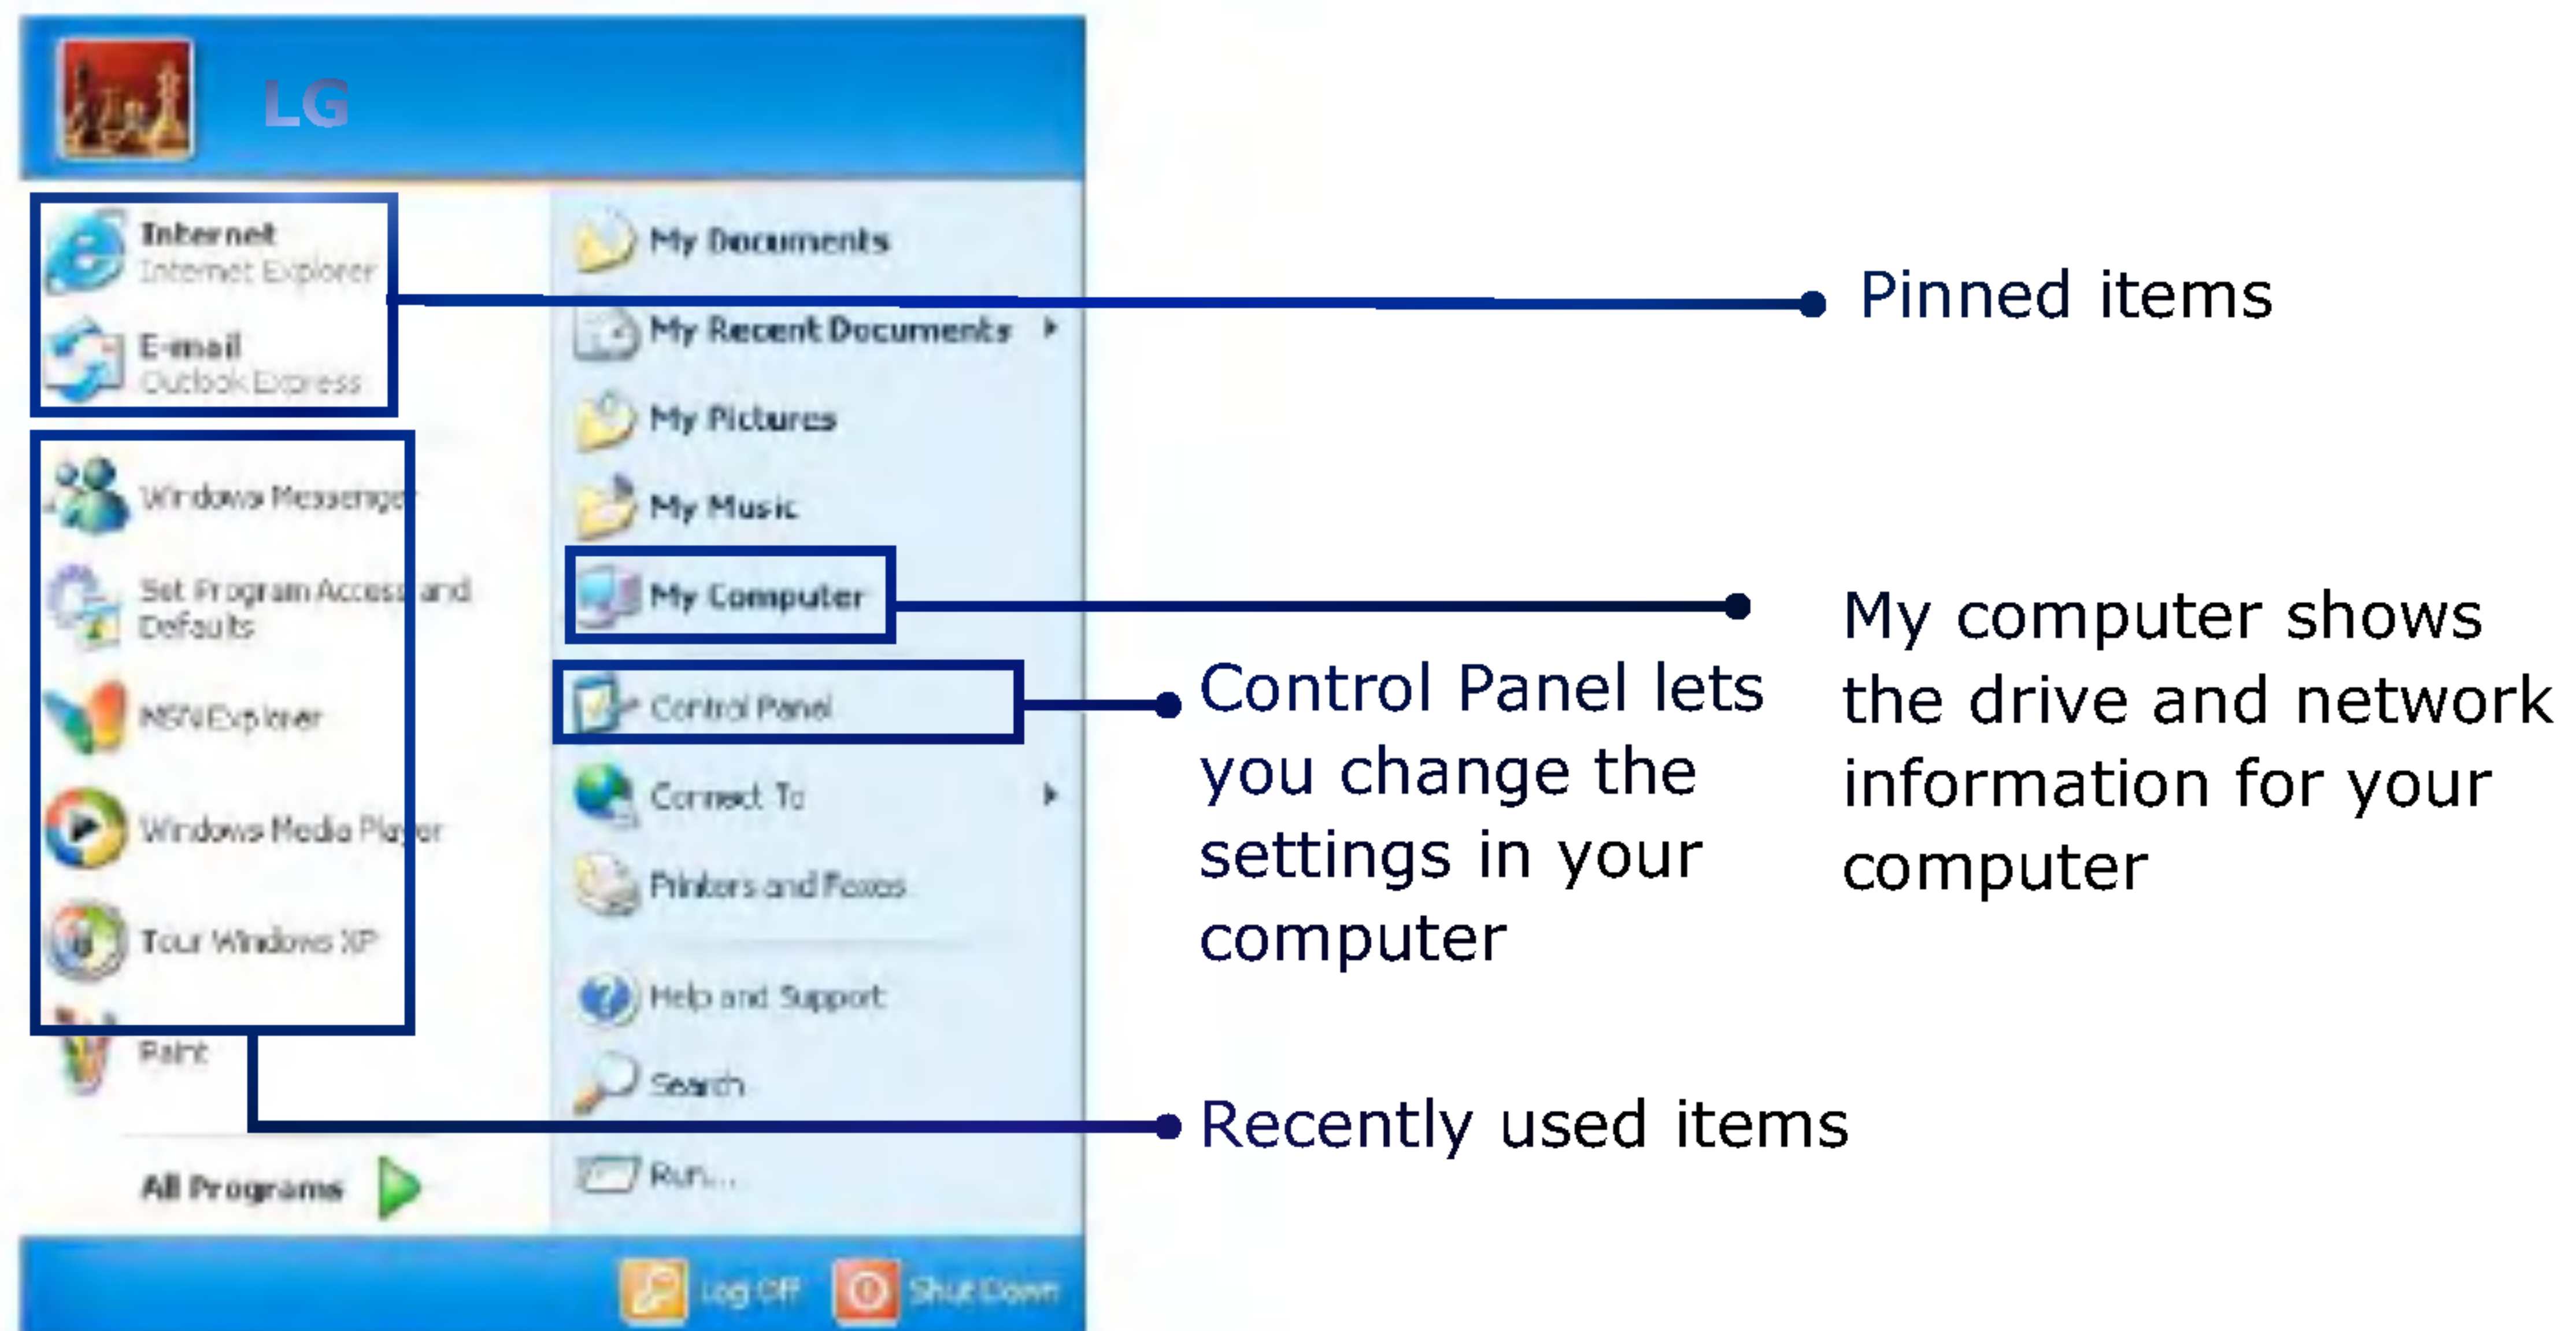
LG

Internet
Internet Explorer

E-mail
Outlook Express

Windows Messenger

Set Program Access and Defaults

MSN Explorer

Windows Media Player

Tour Windows XP

Paint

All Programs

My Documents

My Recent Documents

My Pictures

My Music

My Computer

Control Panel

Connect To

Printers and Faxes

Help and Support

Search

Run...

Log Off

Shut Down

Pinned items

My computer shows the drive and network information for your computer

Control Panel lets you change the settings in your computer

Recently used items